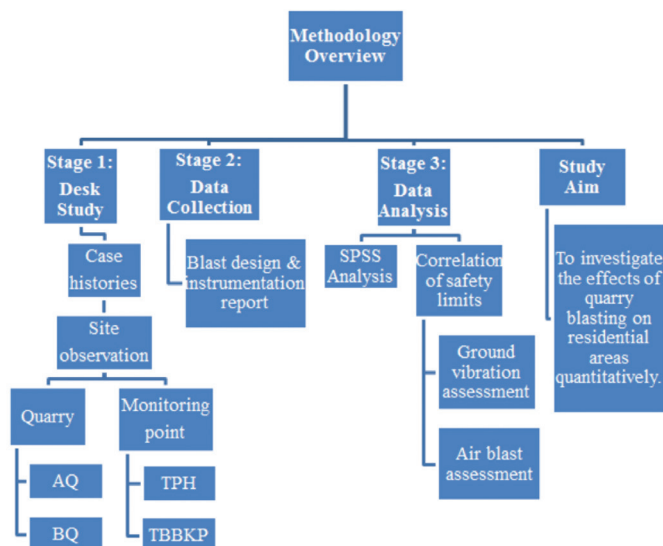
Methodology Overview

Stage 1: Desk Study

Case histories

Site observation

Quarry

AQ

BQ

Monitoring point

TPH

TBBKP

Stage 2: Data Collection

Blast design & instrumentation report

Stage 3: Data Analysis

SPSS Analysis

Correlation of safety limits

Ground vibration assessment

Air blast assessment

Study Aim

To investigate the effects of quarry blasting on residential areas quantitatively.